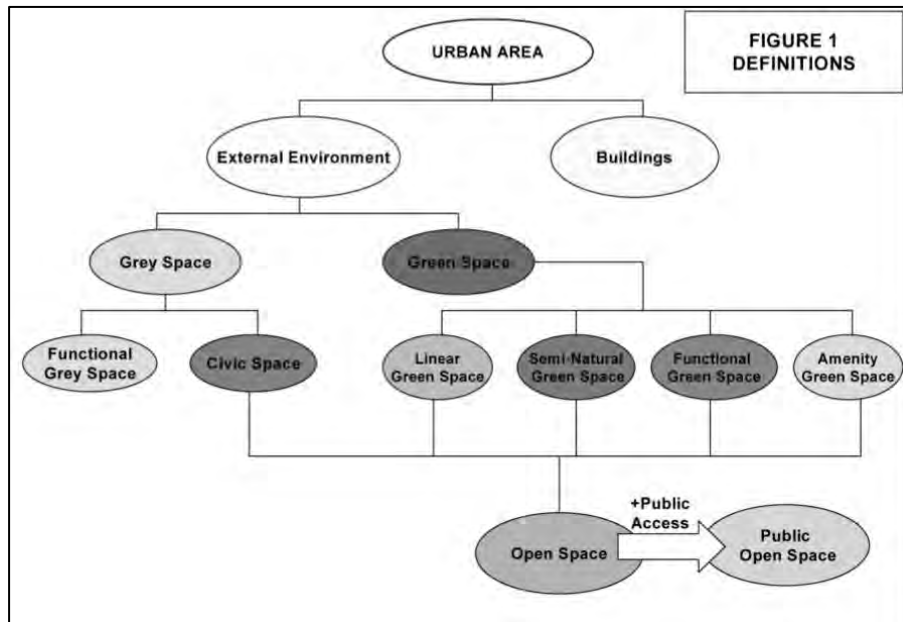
FIGURE 1
DEFINITIONS

URBAN AREA

External Environment

Buildings

Grey Space

Green Space

Functional Grey Space

Civic Space

Linear Green Space

Semi-Natural Green Space

Functional Green Space

Amenity Green Space

Open Space

+Public Access

Public Open Space